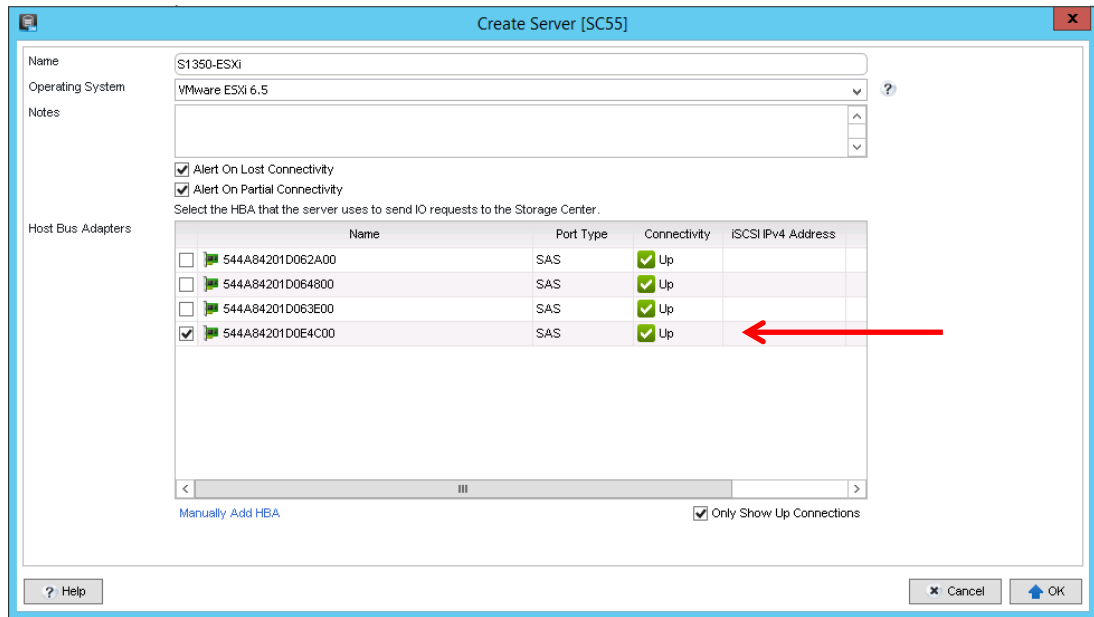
Create Server [SC55]

Name S1350-ESXi

Operating System VMware ESXi 6.5

Notes

Alert On Lost Connectivity

Alert On Partial Connectivity

Select the HBA that the server uses to send IO requests to the Storage Center.

Host Bus Adapters

| | Name | Port Type | Connectivity | iSCSI IPv4 Address |
|---|---|---|---|---|
| | 544A84201D062A00 | SAS | Up | |
| | 544A84201D064800 | SAS | Up | |
| | 544A84201D063E00 | SAS | Up | |
| | 544A84201D0E4C00 | SAS | Up | |

Manually Add HBA

Only Show Up Connections

Help

Cancel

OK